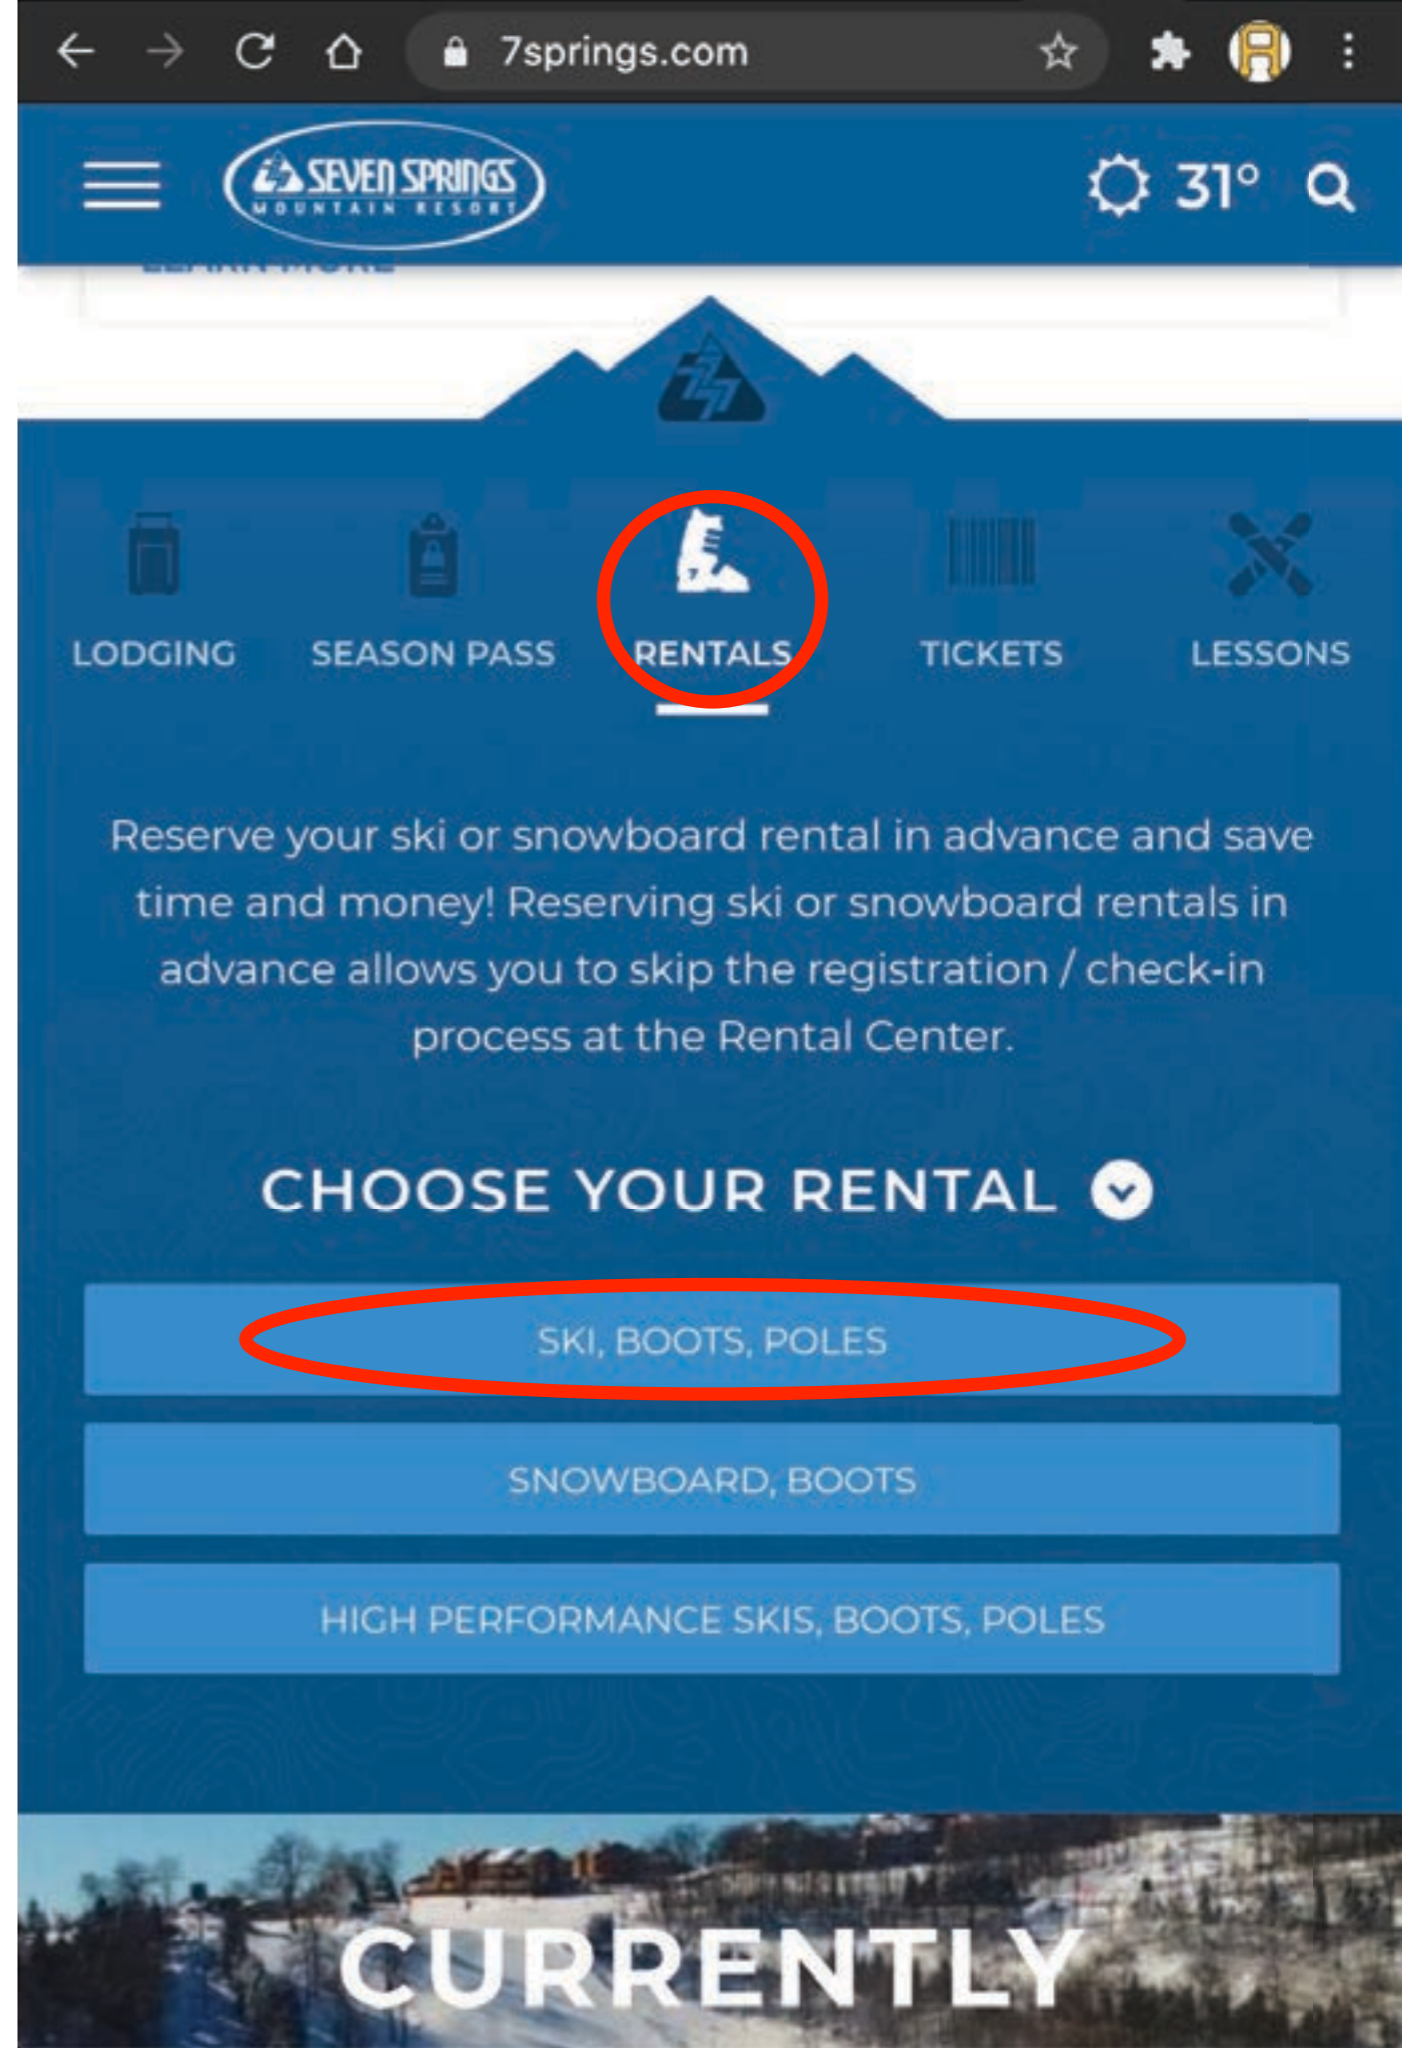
7springs.com

SEVEN SPRINGS MOUNTAIN RESORT

31°

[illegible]

LODGING

SEASON PASS

RENTALS

TICKETS

LESSONS

Reserve your ski or snowboard rental in advance and save time and money! Reserving ski or snowboard rentals in advance allows you to skip the registration / check-in process at the Rental Center.

CHOOSE YOUR RENTAL

SKI, BOOTS, POLES

SNOWBOARD, BOOTS

HIGH PERFORMANCE SKIS, BOOTS, POLES

CURRENTLY